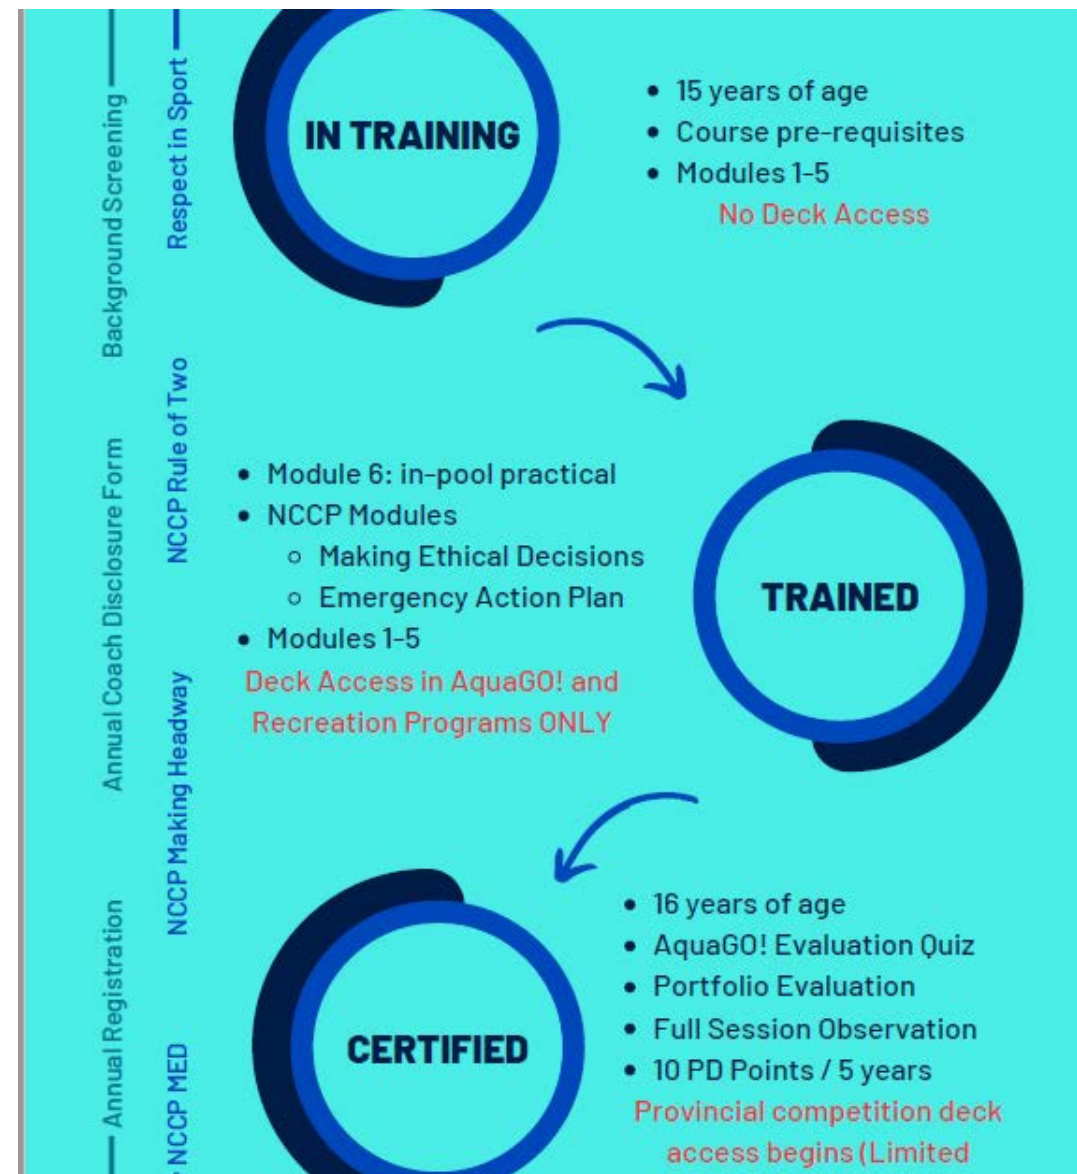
Background Screening

Annual Coach Disclosure Form

Annual Registration

Respect in Sport

NCCP Rule of Two

NCCP Making Headway

NCCP MED

IN TRAINING

- 15 years of age
- Course pre-requisites
- Modules 1-5

No Deck Access

- Module 6: in-pool practical
- NCCP Modules
  - Making Ethical Decisions
  - Emergency Action Plan
- Modules 1-5

Deck Access in AquaGO! and Recreation Programs ONLY

TRAINED

CERTIFIED

- 16 years of age
- AquaGO! Evaluation Quiz
- Portfolio Evaluation
- Full Session Observation
- 10 PD Points / 5 years

Provincial competition deck access begins (Limited